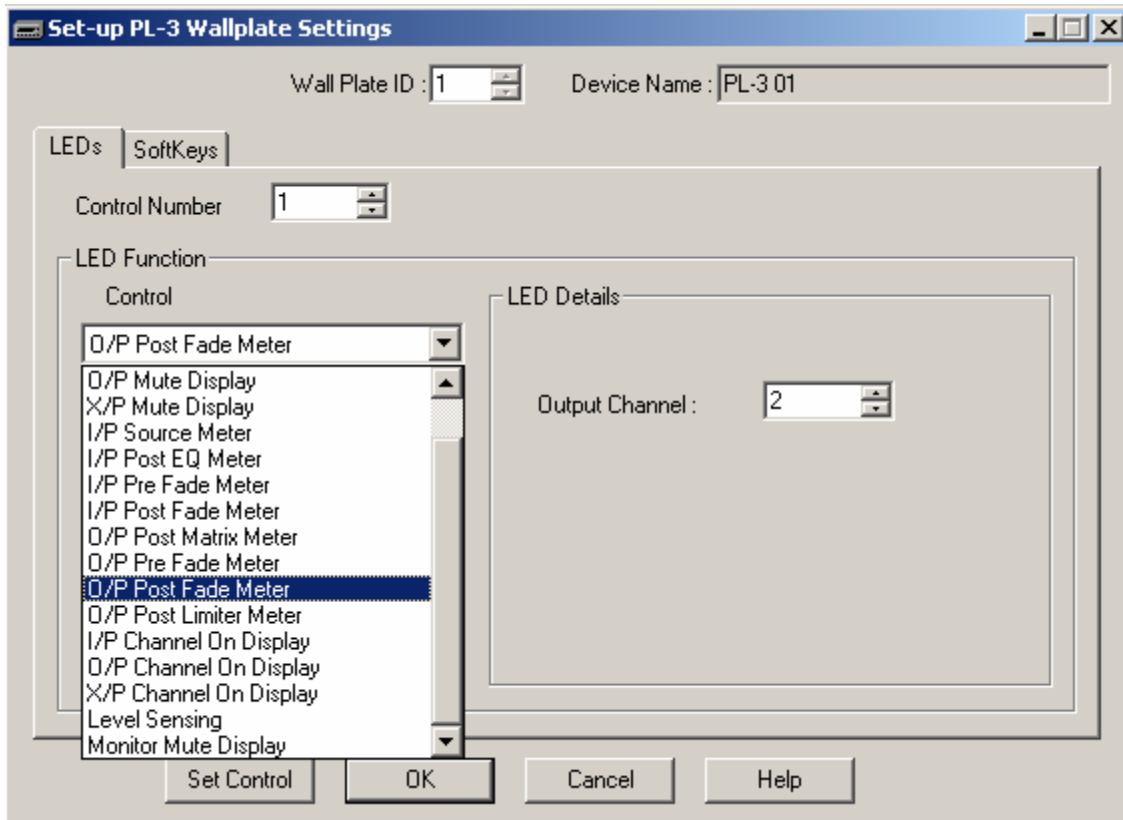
Set-up PL-3 Wallplate Settings

Wall Plate ID : 1

Device Name : PL-3 01

LEDs

SoftKeys

Control Number 1

LED Function

Control

O/P Post Fade Meter

O/P Mute Display
X/P Mute Display
I/P Source Meter
I/P Post EQ Meter
I/P Pre Fade Meter
I/P Post Fade Meter
O/P Post Matrix Meter
O/P Pre Fade Meter
O/P Post Fade Meter
O/P Post Limiter Meter
I/P Channel On Display
O/P Channel On Display
X/P Channel On Display
Level Sensing
Monitor Mute Display

LED Details

Output Channel : 2

Set Control

OK

Cancel

Help